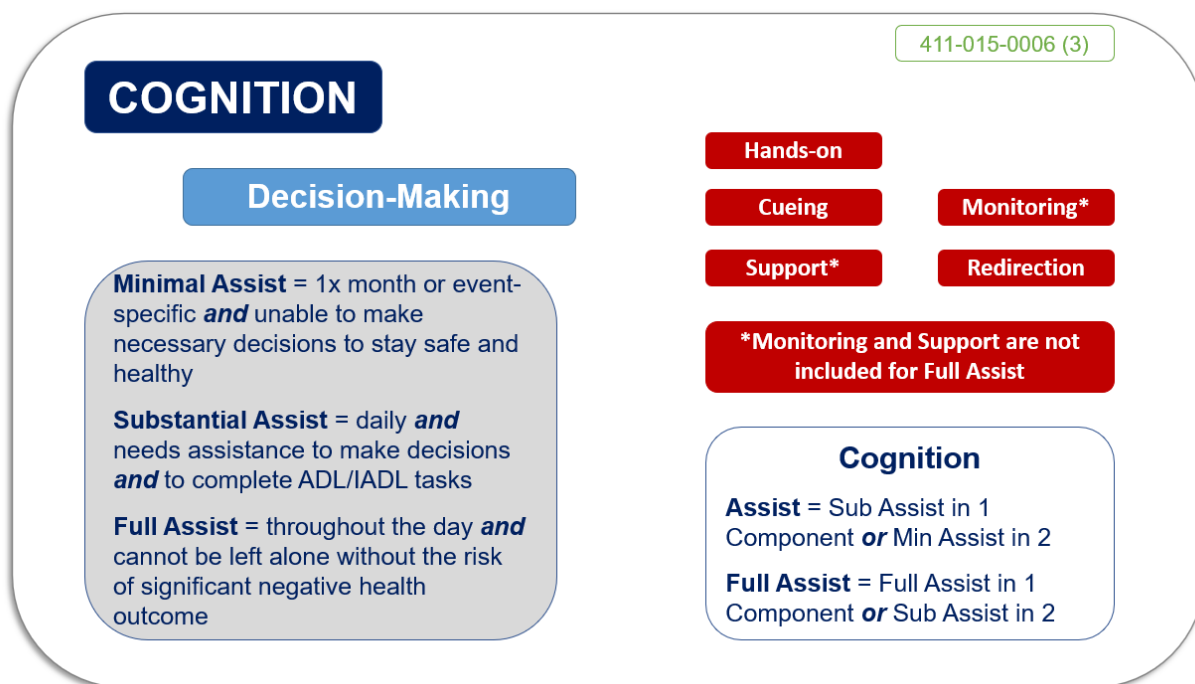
411-015-0006 (3)

COGNITION

Decision-Making

Minimal Assist = 1x month or event-specific and unable to make necessary decisions to stay safe and healthy

Substantial Assist = daily and needs assistance to make decisions and to complete ADL/IADL tasks

Full Assist = throughout the day and cannot be left alone without the risk of significant negative health outcome

Hands-on

Cueing

Monitoring*

Support*

Redirection

*Monitoring and Support are not included for Full Assist

Cognition

Assist = Sub Assist in 1 Component or Min Assist in 2

Full Assist = Full Assist in 1 Component or Sub Assist in 2